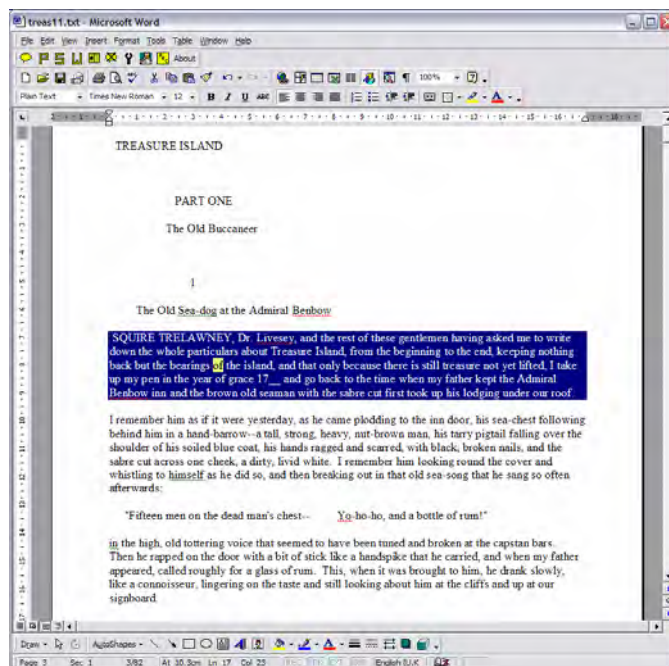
treas11.txt - Microsoft Word

File Edit View Insert Format Tools Table Window Help

About

Plain Text Times New Roman 12 B I U 100%

TREASURE ISLAND

PART ONE

The Old Buccaneer

1

The Old Sea-dog at the Admiral Benbow

SQUIRE TRELAWNEY, Dr. Livesey, and the rest of these gentlemen having asked me to write down the whole particulars about Treasure Island, from the beginning to the end, keeping nothing back but the bearings of the island, and that only because there is still treasure not yet lifted, I take up my pen in the year of grace 17__ and go back to the time when my father kept the Admiral Benbow inn and the brown old seaman with the sabre cut first took up his lodging under our roof.

I remember him as if it were yesterday, as he came plodding to the inn door, his sea-chest following behind him in a hand-barrow--a tall, strong, heavy, nut-brown man, his tarry pigtail falling over the shoulder of his soiled blue coat, his hands ragged and scarred, with black, broken nails, and the sabre cut across one cheek, a dirty, livid white. I remember him looking round the cover and whistling to himself as he did so, and then breaking out in that old sea-song that he sang so often afterwards:

"Fifteen men on the dead man's chest-- Yo-ho-ho, and a bottle of rum!"

in the high, old tottering voice that seemed to have been tuned and broken at the capstan bars. Then he rapped on the door with a bit of stick like a handspike that he carried, and when my father appeared, called roughly for a glass of rum. This, when it was brought to him, he drank slowly, like a connoisseur, lingering on the taste and still looking about him at the cliffs and up at our signboard.

Draw AutoShapes

Page 3 Sec 1 3/82 At 10.3cm Ln 17 Col 23 English (U.K)